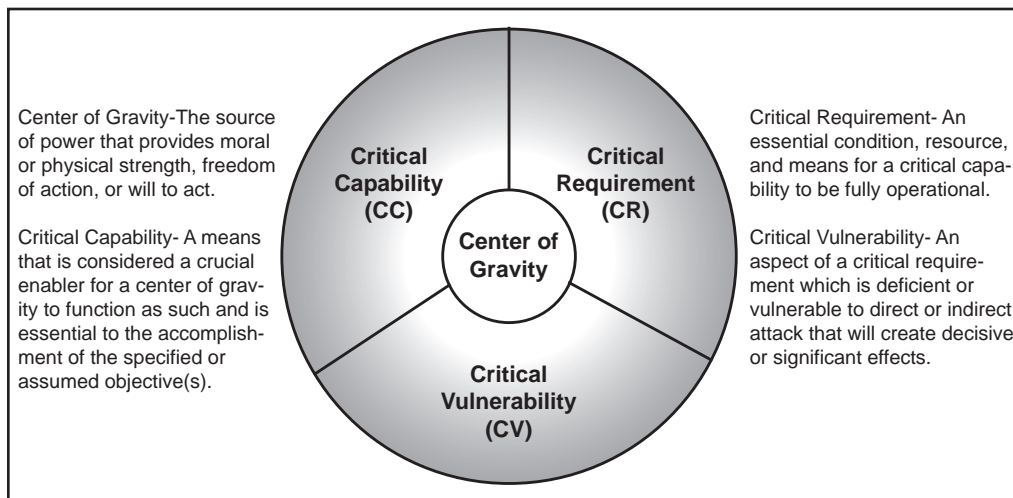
Center of Gravity-The source of power that provides moral or physical strength, freedom of action, or will to act.

Critical Capability- A means that is considered a crucial enabler for a center of gravity to function as such and is essential to the accomplishment of the specified or assumed objective(s).

Critical Capability (CC)

Critical Requirement (CR)

Center of Gravity

Critical Vulnerability (CV)

Critical Requirement- An essential condition, resource, and means for a critical capability to be fully operational.

Critical Vulnerability- An aspect of a critical requirement which is deficient or vulnerable to direct or indirect attack that will create decisive or significant effects.